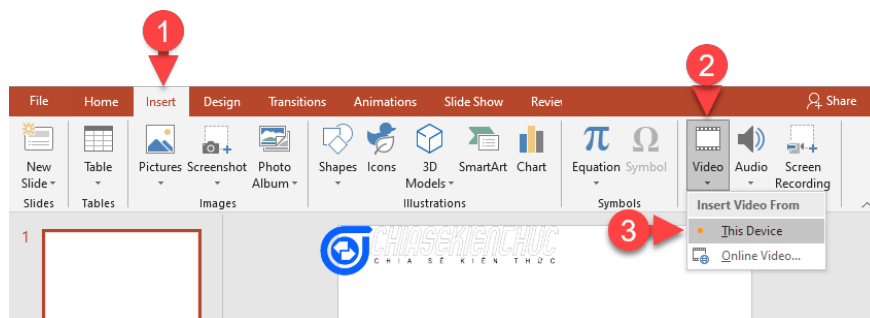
1

2

File Home Insert Design Transitions Animations Slide Show Revie

Share

New Slide Table Pictures Screenshot Photo Album Shapes Icons 3D Models SmartArt Chart Equation Symbol Video Audio Screen Recording

Slides Tables Images Illustrations Symbols

Insert Video From

3

This Device

Online Video...

1

CHIASEKIENTHUC
CHIA SẺ KIẾN THỨC